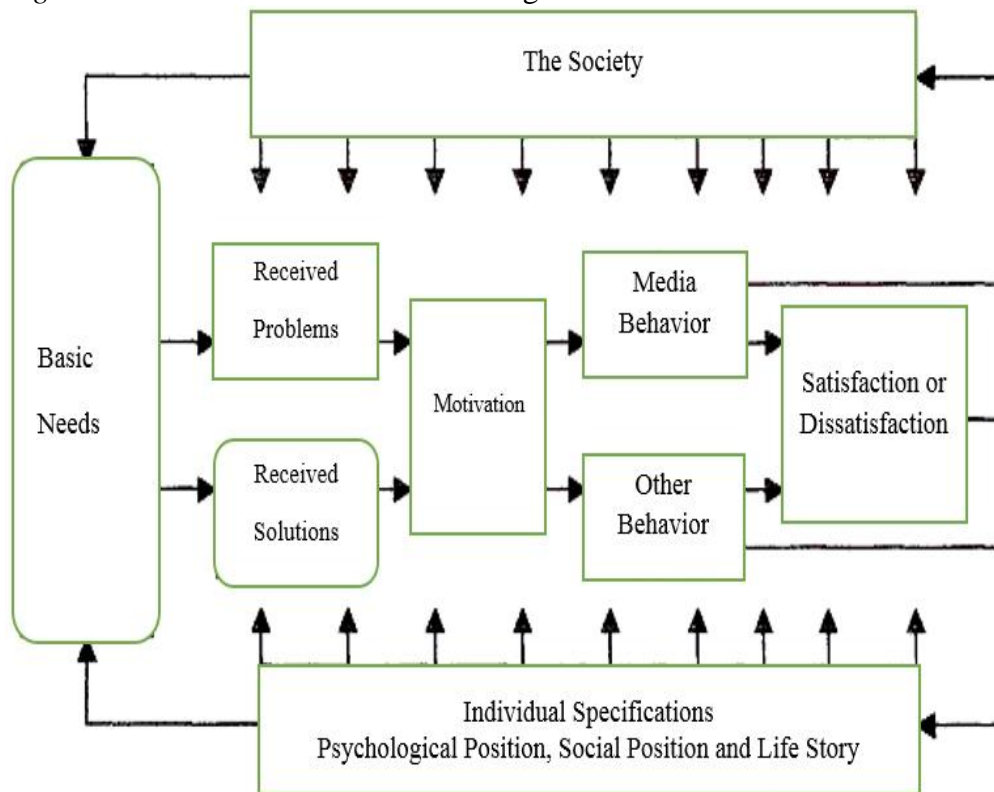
The Society

Basic Needs

Received Problems

Received Solutions

Motivation

Media Behavior

Other Behavior

Satisfaction or Dissatisfaction

Individual Specifications
Psychological Position, Social Position and Life Story